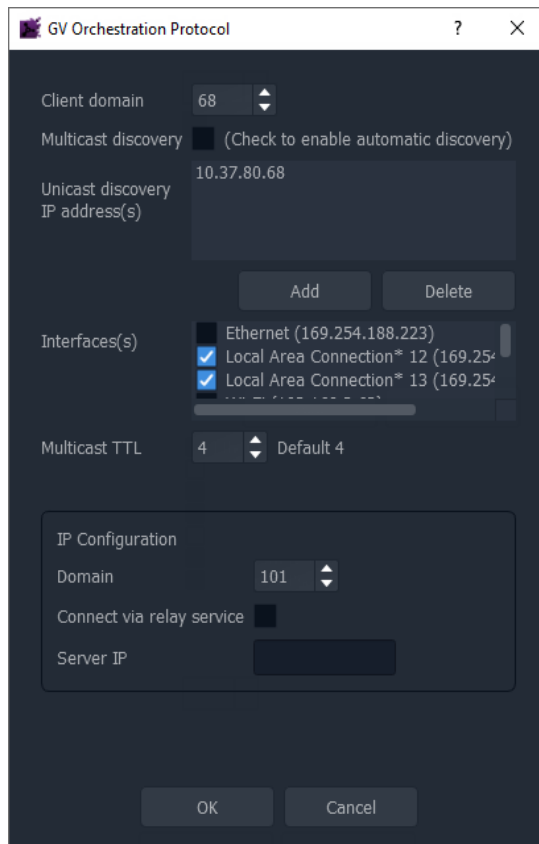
GV Orchestration Protocol

?

X

Client domain 68

Multicast discovery (Check to enable automatic discovery)

Unicast discovery IP address(s)

10.37.80.68

Add

Delete

Interfaces(s)

Ethernet (169.254.188.223)

Local Area Connection* 12 (169.25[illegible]

Local Area Connection* 13 (169.25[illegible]

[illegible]

Multicast TTL 4 Default 4

IP Configuration

Domain 101

Connect via relay service

Server IP

OK

Cancel